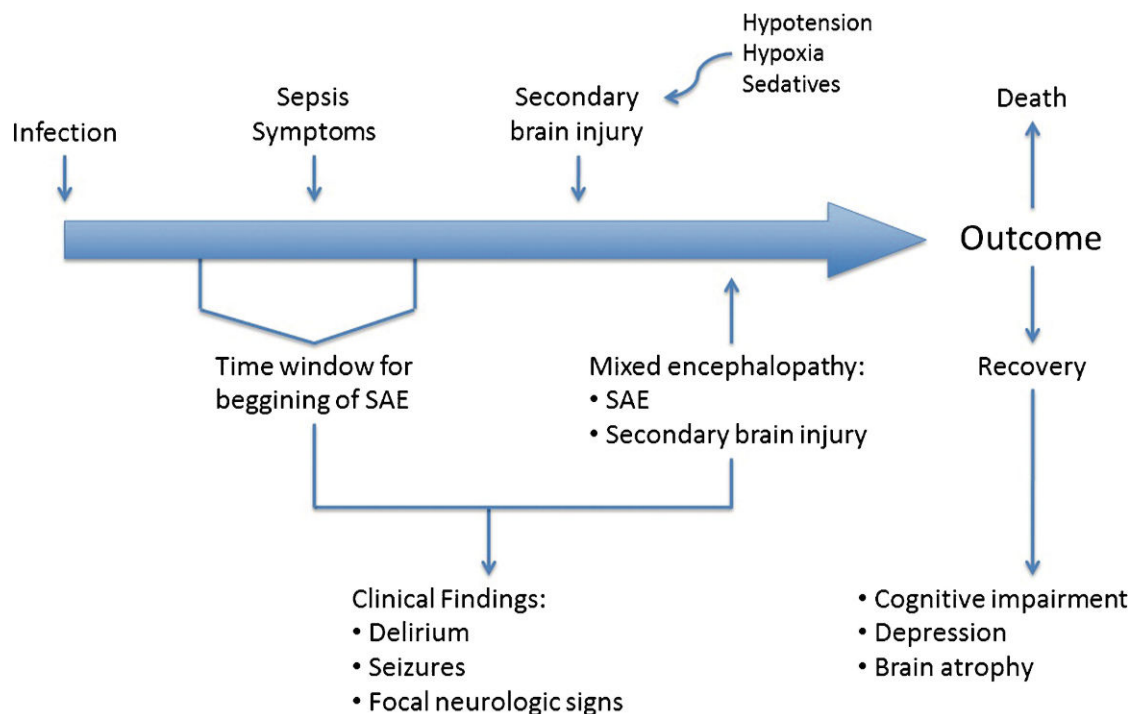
Hypotension
Hypoxia
Sedatives

Infection

Sepsis
Symptoms

Secondary
brain injury

Death

Outcome

Time window for
beggining of SAE

Mixed encephalopathy:
• SAE
• Secondary brain injury

Recovery

Clinical Findings:
• Delirium
• Seizures
• Focal neurologic signs

• Cognitive impairment
• Depression
• Brain atrophy